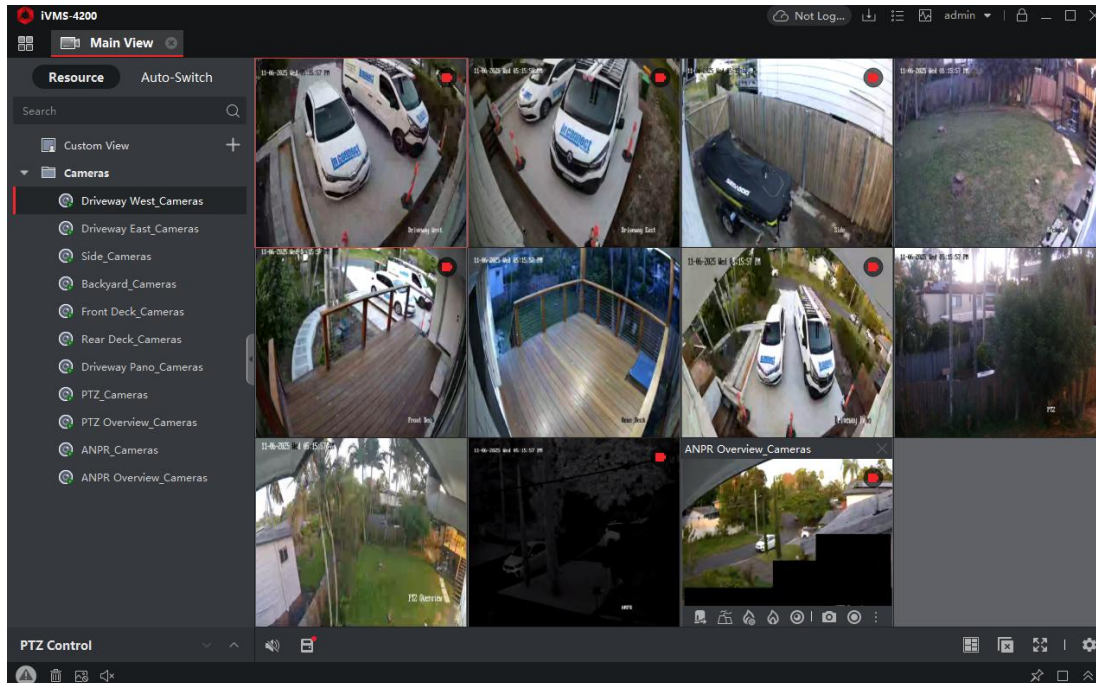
iVMS-4200
Not Log...
admin
Main View
Resource
Auto-Switch
Search
Custom View
Cameras
Driveway West_Cameras
Driveway East_Cameras
Side_Cameras
Backyard_Cameras
Front Deck_Cameras
Rear Deck_Cameras
Driveway Pano_Cameras
PTZ_Cameras
PTZ Overview_Cameras
ANPR_Cameras
ANPR Overview_Cameras
11-06-2025 Wed 05:15:57 PM
Driveway West
11-06-2025 Wed 05:15:58 PM
Driveway East
11-06-2025 Wed 05:15:57 PM
Side
11-06-2025 Wed 05:15:57 PM
11-06-2025
Front Deck
11-06-2025 Wed 05:15:58 PM
Rear Deck
11-06-2025 Wed 05:15:57 PM
Driveway Pano
11-06-2025 Wed 05:15:57 PM
PTZ
11-06-2025 Wed 05:15:57 PM
PTZ Overview
11-06-2025 Wed 05:15:57 PM
ANPR
ANPR Overview_Cameras
PTZ Control